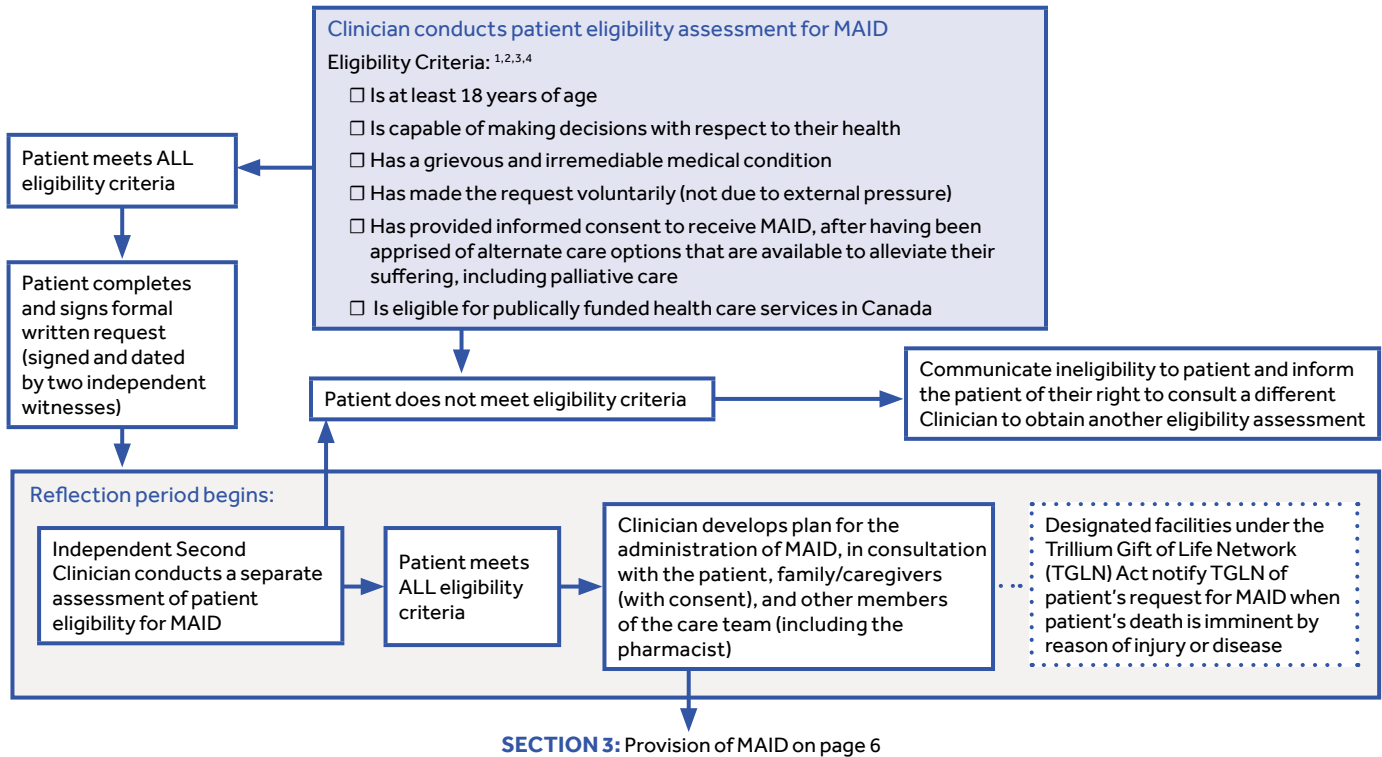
Clinician conducts patient eligibility assessment for MAID

Eligibility Criteria: $^{1,2,3,4}$

☐ Is at least 18 years of age

☐ Is capable of making decisions with respect to their health

☐ Has a grievous and irremediable medical condition

☐ Has made the request voluntarily (not due to external pressure)

☐ Has provided informed consent to receive MAID, after having been apprised of alternate care options that are available to alleviate their suffering, including palliative care

☐ Is eligible for publically funded health care services in Canada

Patient meets ALL eligibility criteria

Patient completes and signs formal written request (signed and dated by two independent witnesses)

Patient does not meet eligibility criteria

Communicate ineligibility to patient and inform the patient of their right to consult a different Clinician to obtain another eligibility assessment

Reflection period begins:

Independent Second Clinician conducts a separate assessment of patient eligibility for MAID

Patient meets ALL eligibility criteria

Clinician develops plan for the administration of MAID, in consultation with the patient, family/caregivers (with consent), and other members of the care team (including the pharmacist)

Designated facilities under the Trillium Gift of Life Network (TGLN) Act notify TGLN of patient's request for MAID when patient's death is imminent by reason of injury or disease

SECTION 3: Provision of MAID on page 6